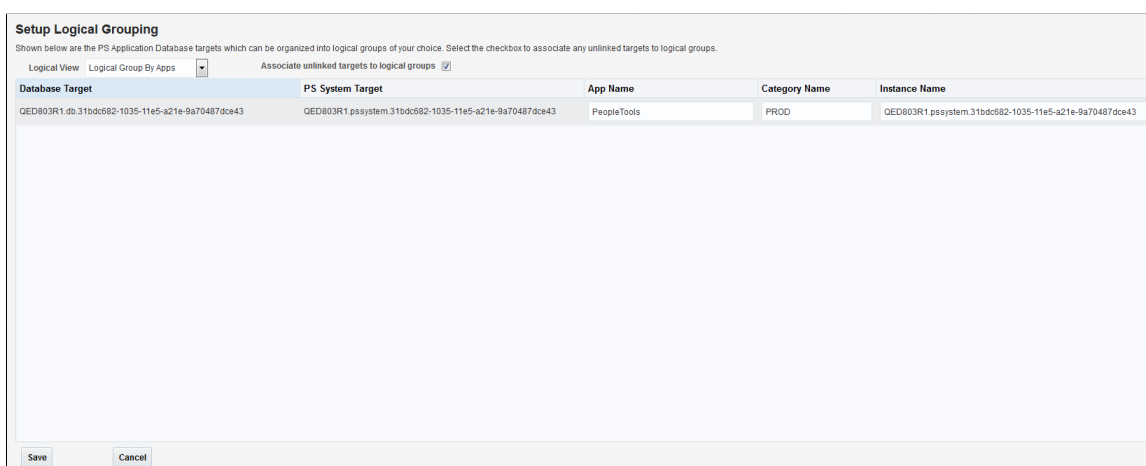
Setup Logical Grouping

Shown below are the PS Application Database targets which can be organized into logical groups of your choice. Select the checkbox to associate any unlinked targets to logical groups.

Logical View Logical Group By Apps

Associate unlinked targets to logical groups

| Database Target | PS System Target | App Name | Category Name | Instance Name |
|---|---|---|---|---|
| QED803R1.db.31bdc682-1035-11e5-a21e-9a70487dce43 | QED803R1.pssystem.31bdc682-1035-11e5-a21e-9a70487dce43 | PeopleTools | PROD | QED803R1.pssystem.31bdc682-1035-11e5-a21e-9a70487dce43 |

Save Cancel